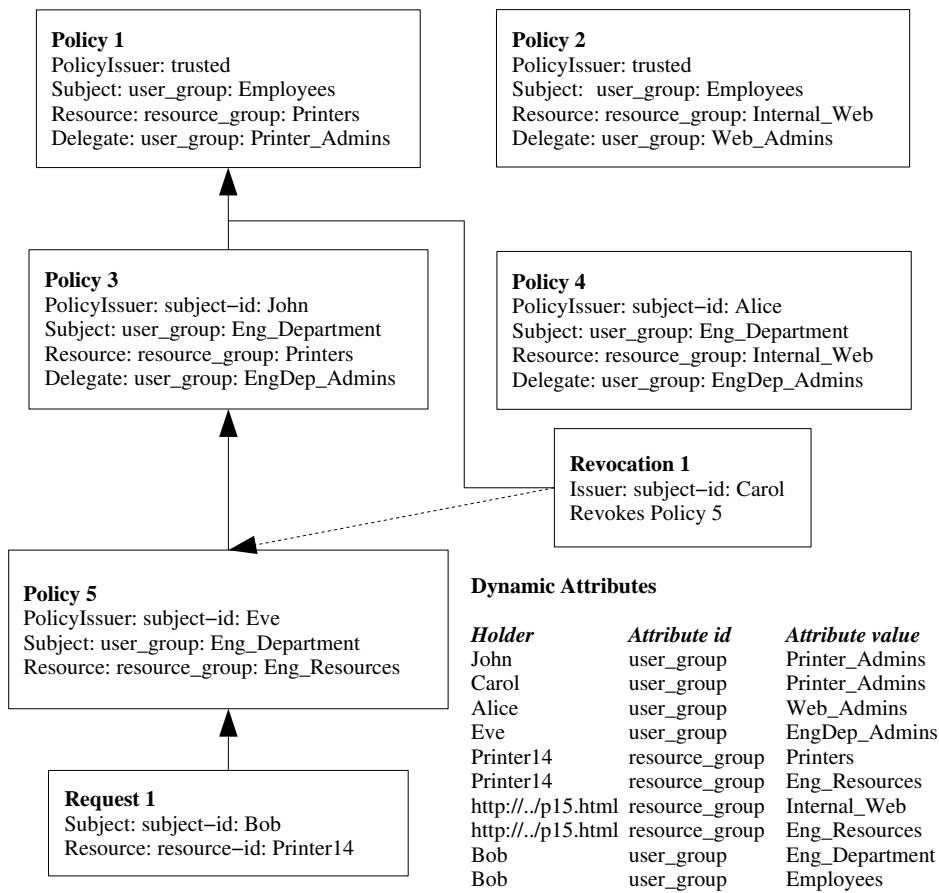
**Policy 1**
PolicyIssuer: trusted
Subject: user_group: Employees
Resource: resource_group: Printers
Delegate: user_group: Printer_Admins

**Policy 2**
PolicyIssuer: trusted
Subject: user_group: Employees
Resource: resource_group: Internal_Web
Delegate: user_group: Web_Admins

**Policy 3**
PolicyIssuer: subject−id: John
Subject: user_group: Eng_Department
Resource: resource_group: Printers
Delegate: user_group: EngDep_Admins

**Policy 4**
PolicyIssuer: subject−id: Alice
Subject: user_group: Eng_Department
Resource: resource_group: Internal_Web
Delegate: user_group: EngDep_Admins

**Revocation 1**
Issuer: subject−id: Carol
Revokes Policy 5

**Policy 5**
PolicyIssuer: subject−id: Eve
Subject: user_group: Eng_Department
Resource: resource_group: Eng_Resources

**Request 1**
Subject: subject−id: Bob
Resource: resource−id: Printer14

**Dynamic Attributes**

| *Holder* | *Attribute id* | *Attribute value* |
|---|---|---|
| John | user_group | Printer_Admins |
| Carol | user_group | Printer_Admins |
| Alice | user_group | Web_Admins |
| Eve | user_group | EngDep_Admins |
| Printer14 | resource_group | Printers |
| Printer14 | resource_group | Eng_Resources |
| http://../p15.html | resource_group | Internal_Web |
| http://../p15.html | resource_group | Eng_Resources |
| Bob | user_group | Eng_Department |
| Bob | user_group | Employees |